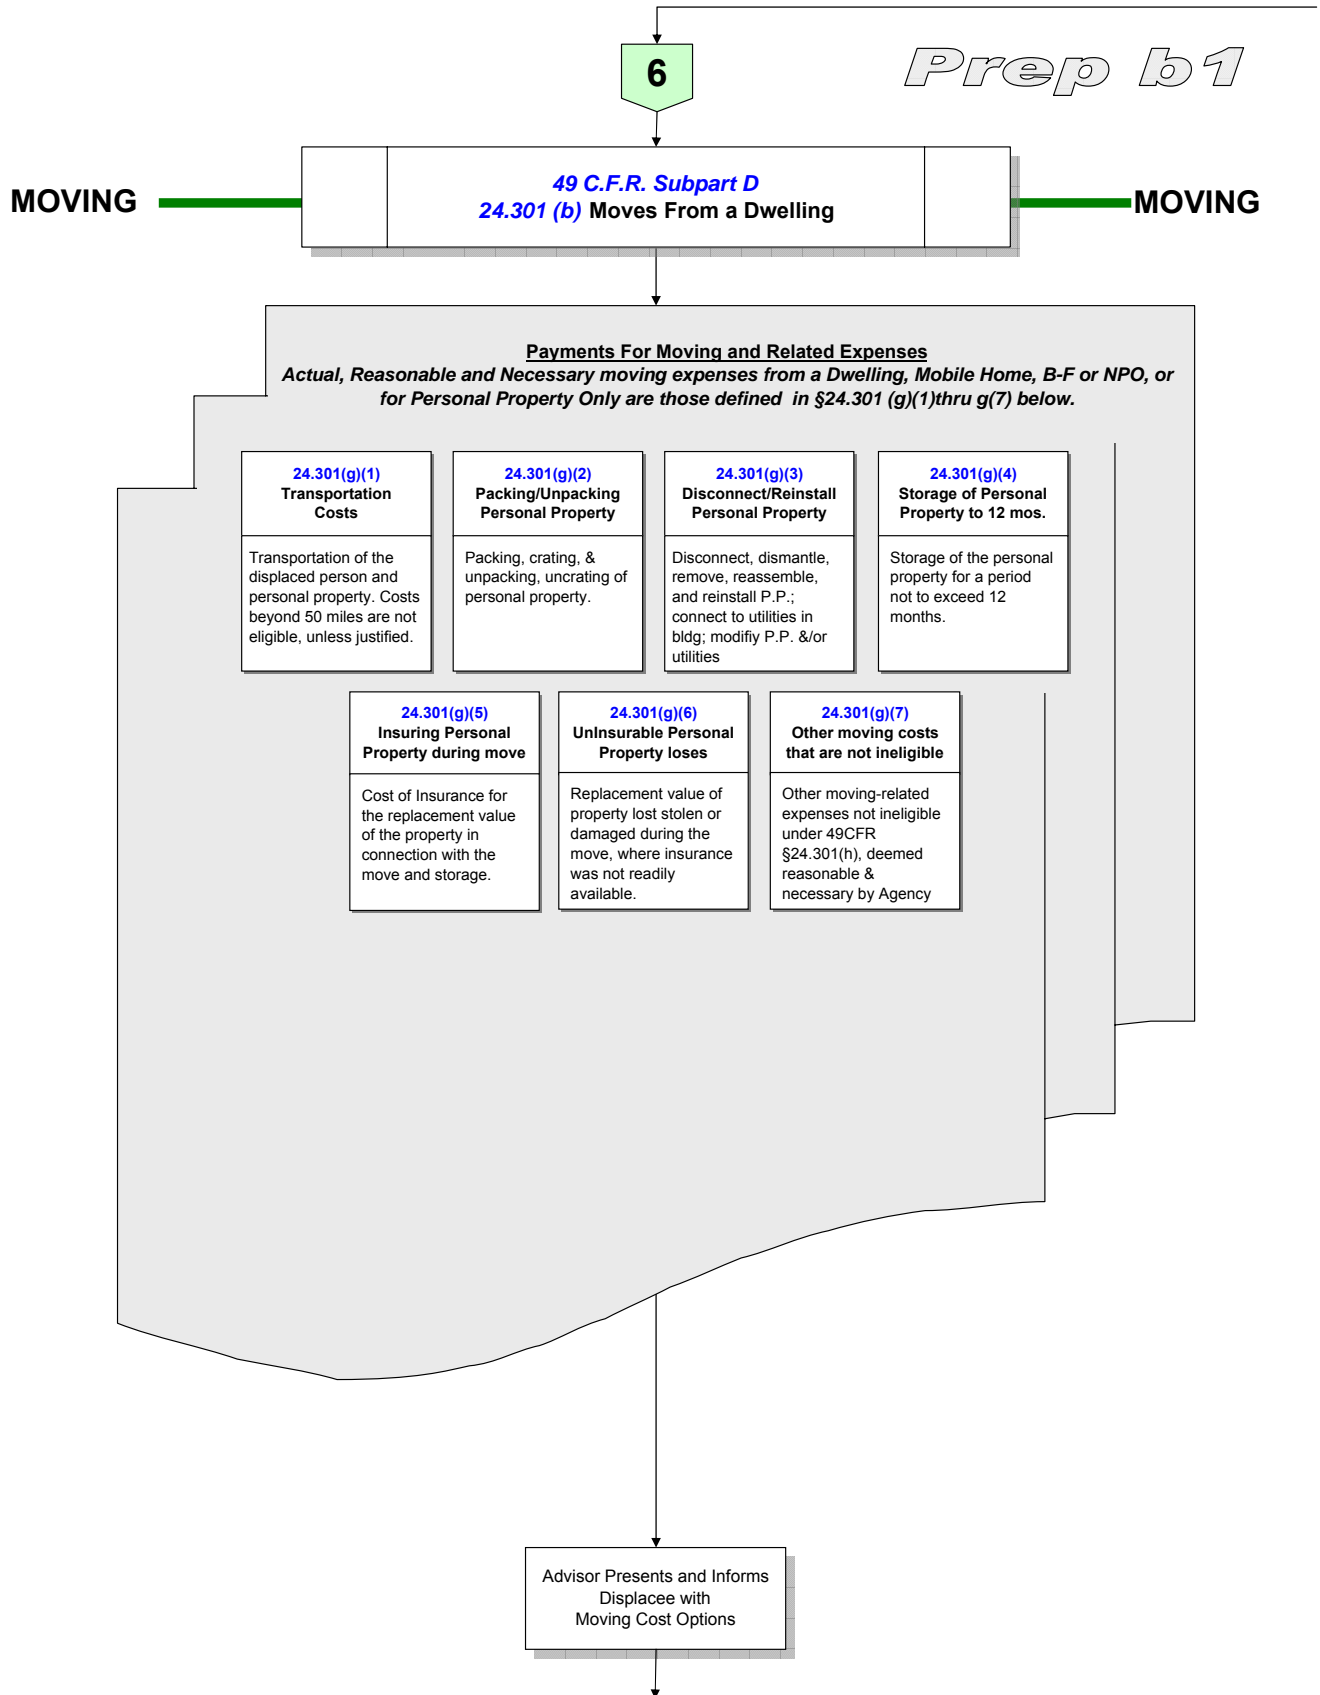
6

Prep b1

MOVING

49 C.F.R. Subpart D
24.301 (b) Moves From a Dwelling

MOVING

Payments For Moving and Related Expenses
Actual, Reasonable and Necessary moving expenses from a Dwelling, Mobile Home, B-F or NPO, or for Personal Property Only are those defined in §24.301 (g)(1)thru g(7) below.

24.301(g)(1)
Transportation Costs

Transportation of the displaced person and personal property. Costs beyond 50 miles are not eligible, unless justified.

24.301(g)(2)
Packing/Unpacking Personal Property

Packing, crating, & unpacking, uncrating of personal property.

24.301(g)(3)
Disconnect/Reinstall Personal Property

Disconnect, dismantle, remove, reassemble, and reinstall P.P.; connect to utilities in bldg; modifiy P.P. &/or utilities

24.301(g)(4)
Storage of Personal Property to 12 mos.

Storage of the personal property for a period not to exceed 12 months.

24.301(g)(5)
Insuring Personal Property during move

Cost of Insurance for the replacement value of the property in connection with the move and storage.

24.301(g)(6)
UnInsurable Personal Property loses

Replacement value of property lost stolen or damaged during the move, where insurance was not readily available.

24.301(g)(7)
Other moving costs that are not ineligible

Other moving-related expenses not ineligible under 49CFR §24.301(h), deemed reasonable & necessary by Agency

Advisor Presents and Informs Displacee with Moving Cost Options